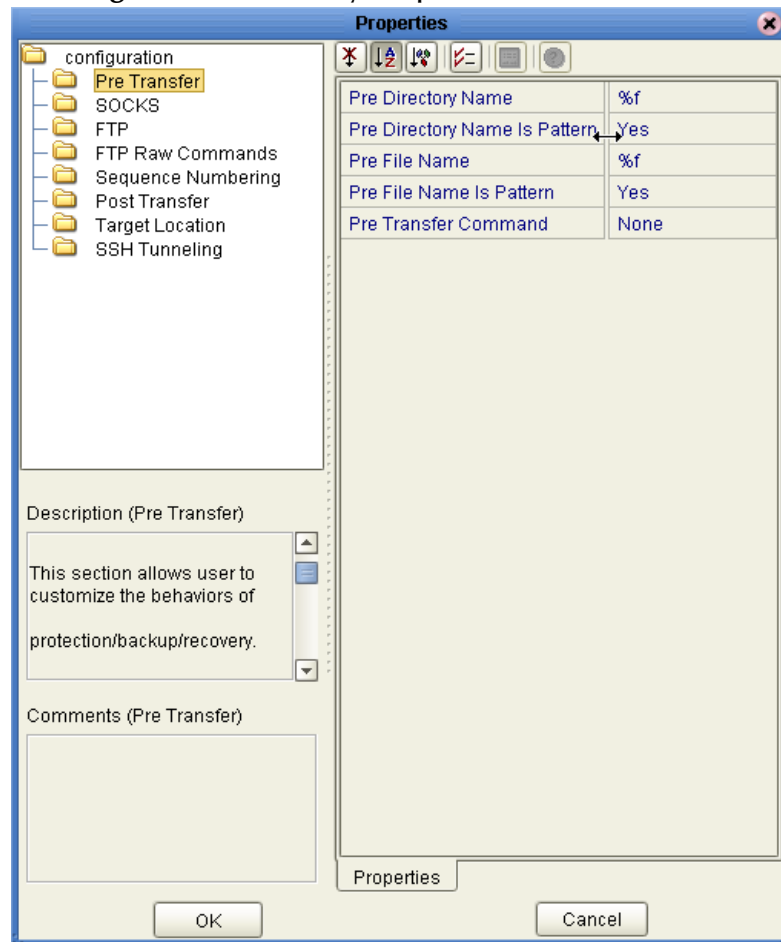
Properties

configuration
Pre Transfer
SOCKS
FTP
FTP Raw Commands
Sequence Numbering
Post Transfer
Target Location
SSH Tunneling

| Pre Directory Name | %f |
|---|---|
| Pre Directory Name Is Pattern | Yes |
| Pre File Name | %f |
| Pre File Name Is Pattern | Yes |
| Pre Transfer Command | None |

Description (Pre Transfer)

This section allows user to customize the behaviors of

protection/backup/recovery.

Comments (Pre Transfer)

Properties

OK

Cancel